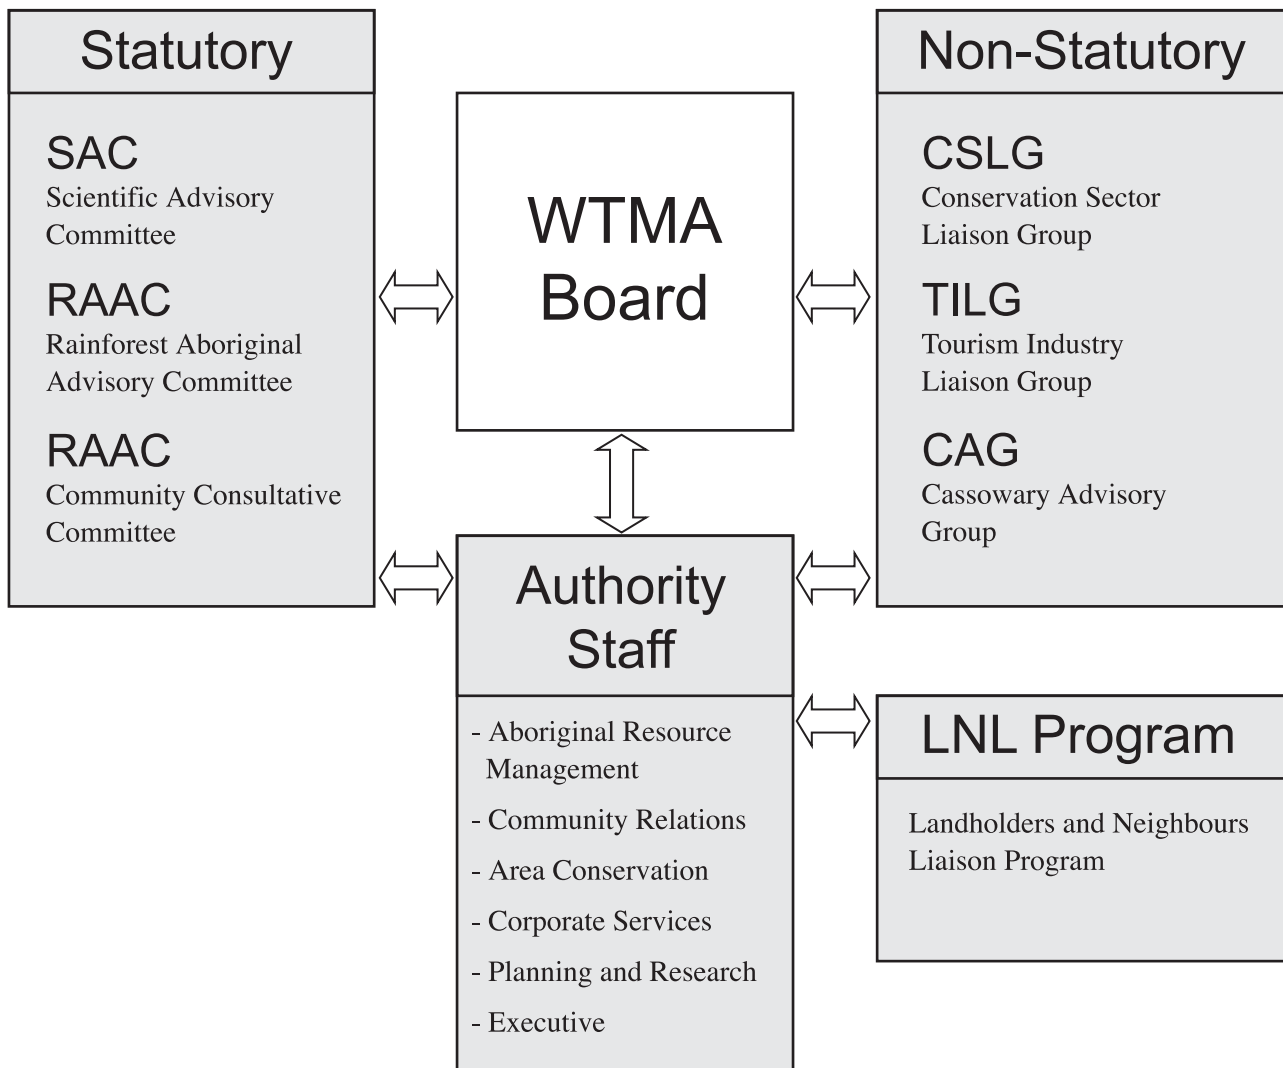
Statutory

SAC
Scientific Advisory Committee

RAAC
Rainforest Aboriginal Advisory Committee

RAAC
Community Consultative Committee

WTMA Board

Non-Statutory

CSLG
Conservation Sector Liaison Group

TILG
Tourism Industry Liaison Group

CAG
Cassowary Advisory Group

Authority Staff

- Aboriginal Resource Management
- Community Relations
- Area Conservation
- Corporate Services
- Planning and Research
- Executive

LNL Program

Landholders and Neighbours Liaison Program